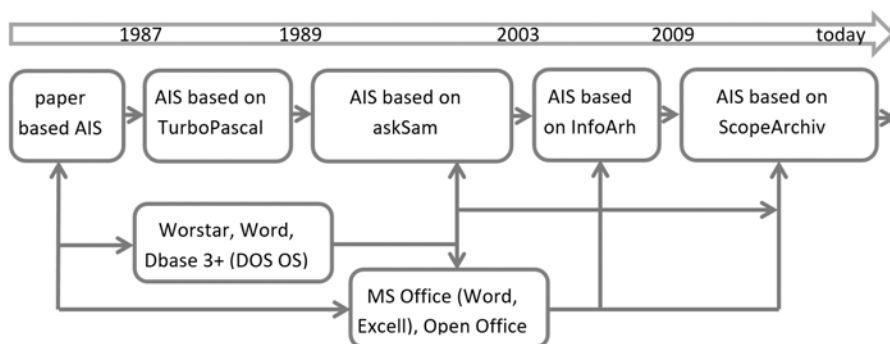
1987
1989
2003
2009
today

paper based AIS

AIS based on TurboPascal

AIS based on askSam

AIS based on InfoArh

AIS based on ScopeArchiv

Worstar, Word, Dbase 3+ (DOS OS)

MS Office (Word, Excell), Open Office